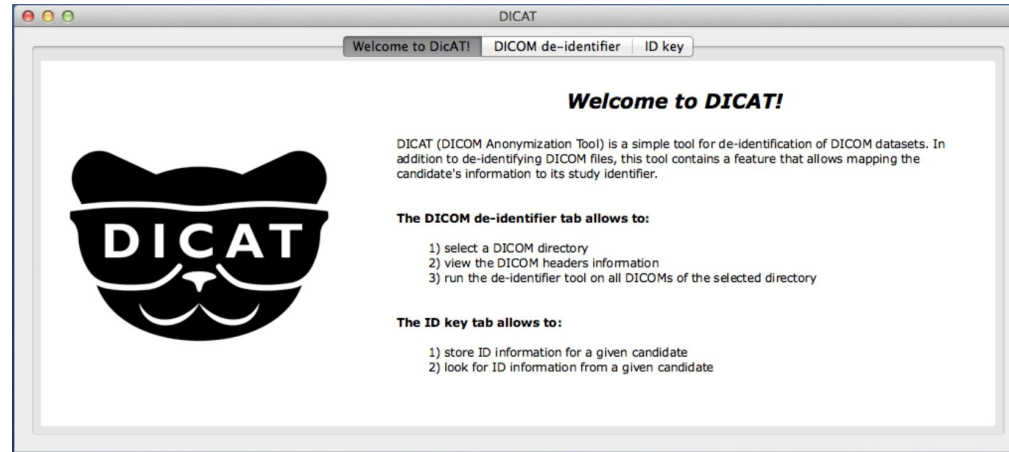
DICAT

Welcome to DicAT! | DICOM de-identifier | ID key

DICAT

Welcome to DICAT!

DICAT (DICOM Anonymization Tool) is a simple tool for de-identification of DICOM datasets. In addition to de-identifying DICOM files, this tool contains a feature that allows mapping the candidate's information to its study identifier.

The DICOM de-identifier tab allows to:

1) select a DICOM directory
2) view the DICOM headers information
3) run the de-identifier tool on all DICOMs of the selected directory

The ID key tab allows to:

1) store ID information for a given candidate
2) look for ID information from a given candidate